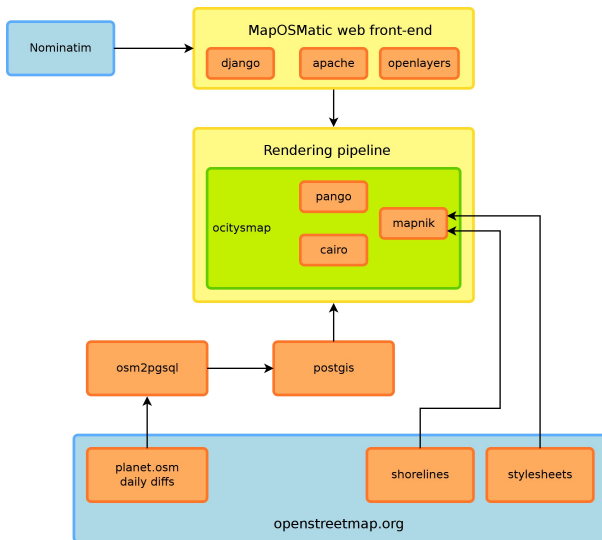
Nominatim

MapOSMatic web front-end

django

apache

openlayers

Rendering pipeline

ocitysmap

pango

mapnik

cairo

osm2pgsql

postgis

planet.osm daily diffs

shorelines

stylesheets

openstreetmap.org